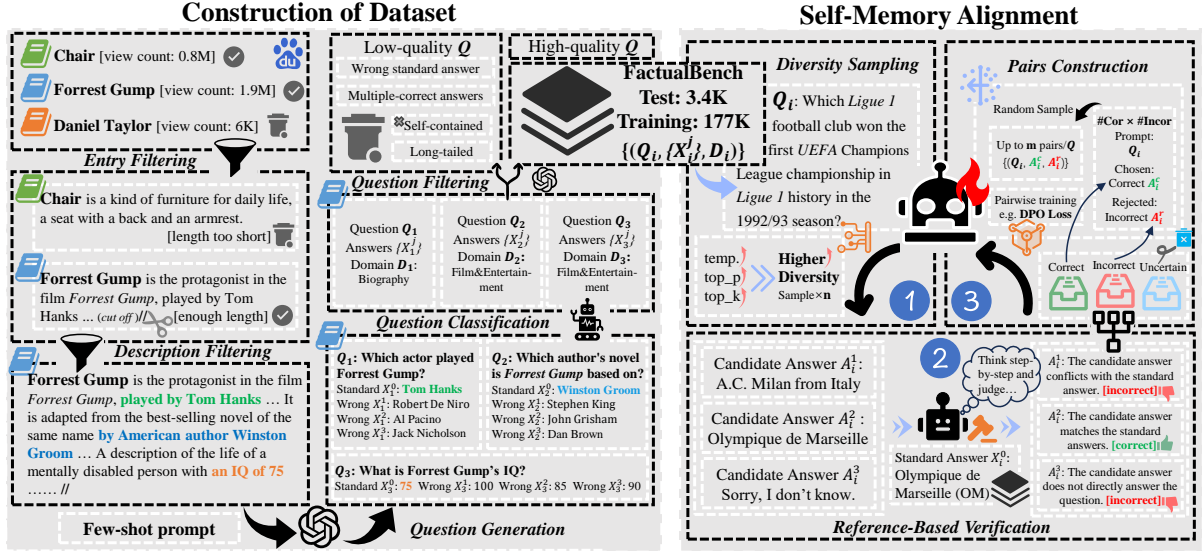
Construction of Dataset

Chair [view count: 0.8M]
Forrest Gump [view count: 1.9M]
Daniel Taylor [view count: 6K]

Entry Filtering

Chair is a kind of furniture for daily life, a seat with a back and an armrest. [length too short]

Forrest Gump is the protagonist in the film Forrest Gump, played by Tom Hanks ... (cut off) [enough length]

Description Filtering

Forrest Gump is the protagonist in the film Forrest Gump, played by Tom Hanks … It is adapted from the best-selling novel of the same name by American author Winston Groom … A description of the life of a mentally disabled person with an IQ of 75 …… //

Few-shot prompt

Low-quality $Q$
Wrong standard answer
Multiple-correct answers
Self-contained
Long-tailed

High-quality $Q$
FactualBench
Test: 3.4K
Training: 177K
$\{(Q_i, \{X_i^j\}, D_i)\}$

Question Filtering

Question $Q_1$ Answers $\{X_1^j\}$ Domain $D_1$: Biography

Question $Q_2$ Answers $\{X_2^j\}$ Domain $D_2$: Film&Entertainment

Question $Q_3$ Answers $\{X_3^j\}$ Domain $D_3$: Film&Entertainment

Question Classification

$Q_1$: Which actor played Forrest Gump?
Standard $X_1^0$: Tom Hanks
Wrong $X_1^1$: Robert De Niro
Wrong $X_1^2$: Al Pacino
Wrong $X_1^3$: Jack Nicholson

$Q_2$: Which author's novel is Forrest Gump based on?
Standard $X_2^0$: Winston Groom
Wrong $X_2^1$: Stephen King
Wrong $X_2^2$: John Grisham
Wrong $X_2^3$: Dan Brown

$Q_3$: What is Forrest Gump's IQ?
Standard $X_3^0$: 75 Wrong $X_3^1$: 100 Wrong $X_3^2$: 85 Wrong $X_3^3$: 90

Question Generation

Self-Memory Alignment

Diversity Sampling

$Q_i$: Which Ligue 1 football club won the first UEFA Champions League championship in Ligue 1 history in the 1992/93 season?

temp.
top_p
top_k
Higher Diversity
Sample×n

Pairs Construction

Random Sample
Up to m pairs/$Q$
$\{(Q_i, A_i^c, A_i^r)\}$
Pairwise training e.g. DPO Loss

#Cor × #Incor
Prompt: $Q_i$
Chosen: Correct $A_i^c$
Rejected: Incorrect $A_i^r$

Correct Incorrect Uncertain

1 3 2

Candidate Answer $A_i^1$: A.C. Milan from Italy
Candidate Answer $A_i^2$: Olympique de Marseille
Candidate Answer $A_i^3$ Sorry, I don't know.

Think step-by-step and judge…

Standard Answer $X_i^0$: Olympique de Marseille (OM)

$A_i^1$: The candidate answer conflicts with the standard answer. [incorrect]
$A_i^2$: The candidate answer matches the standard answers. [correct]
$A_i^3$: The candidate answer does not directly answer the question. [incorrect]

Reference-Based Verification